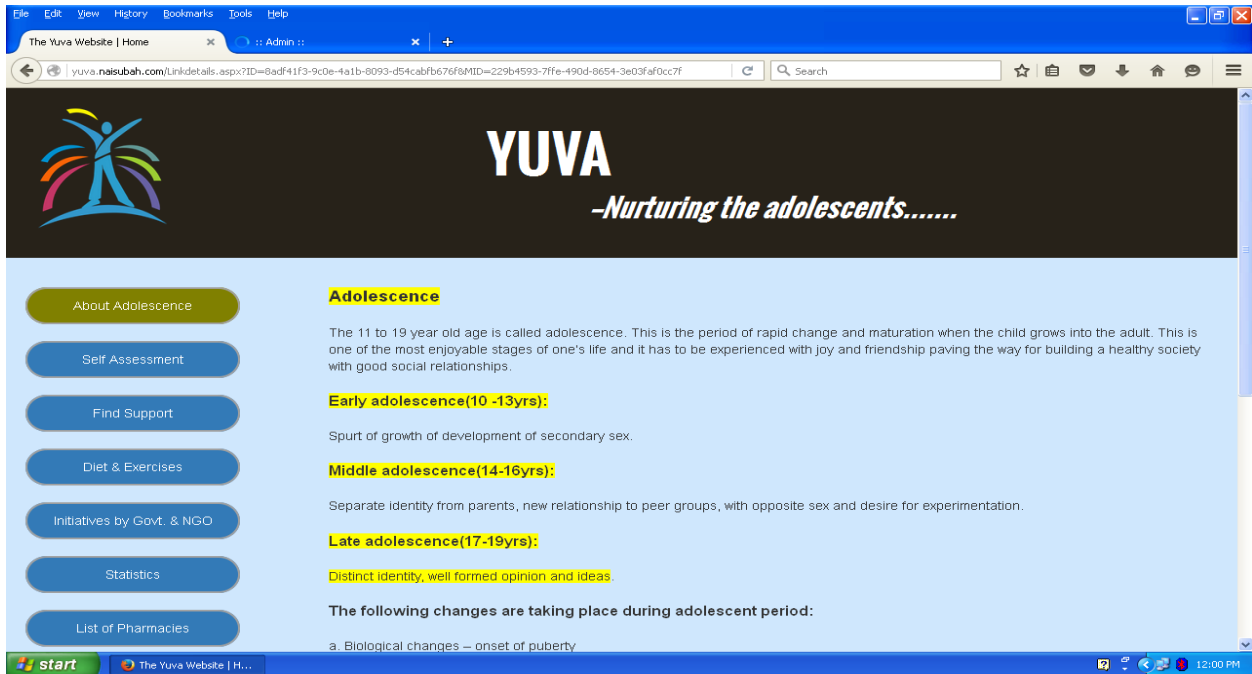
File Edit View History Bookmarks Tools Help

The Yuva Website | Home ×
:: Admin :: ×
+

yuva.naisubah.com/Linkdetails.aspx?ID=8adf41f3-9c0e-4a1b-8093-d54cabfb676f&MID=229b4593-7ffe-490d-8654-3e03faf0cc7f

Search

YUVA

–Nurturing the adolescents.......

About Adolescence

Self Assessment

Find Support

Diet & Exercises

Initiatives by Govt. & NGO

Statistics

List of Pharmacies

Adolescence

The 11 to 19 year old age is called adolescence. This is the period of rapid change and maturation when the child grows into the adult. This is one of the most enjoyable stages of one's life and it has to be experienced with joy and friendship paving the way for building a healthy society with good social relationships.

Early adolescence(10 -13yrs):

Spurt of growth of development of secondary sex.

Middle adolescence(14-16yrs):

Separate identity from parents, new relationship to peer groups, with opposite sex and desire for experimentation.

Late adolescence(17-19yrs):

Distinct identity, well formed opinion and ideas.

The following changes are taking place during adolescent period:

a. Biological changes – onset of puberty

start
The Yuva Website | H...
12:00 PM